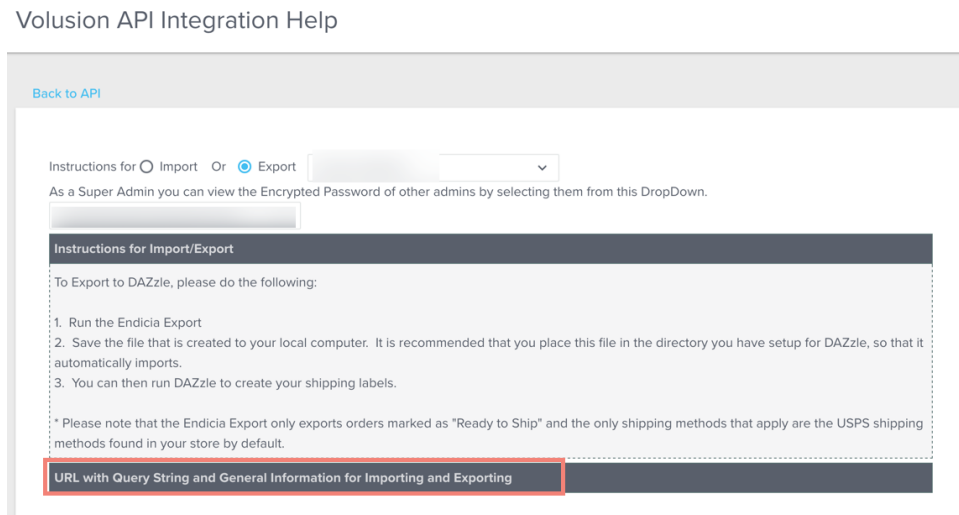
Volusion API Integration Help

Back to API

Instructions for Import Or Export

As a Super Admin you can view the Encrypted Password of other admins by selecting them from this DropDown.

Instructions for Import/Export

To Export to DAZzle, please do the following:

1. Run the Endicia Export
2. Save the file that is created to your local computer. It is recommended that you place this file in the directory you have setup for DAZzle, so that it automatically imports.
3. You can then run DAZzle to create your shipping labels.

* Please note that the Endicia Export only exports orders marked as "Ready to Ship" and the only shipping methods that apply are the USPS shipping methods found in your store by default.

URL with Query String and General Information for Importing and Exporting